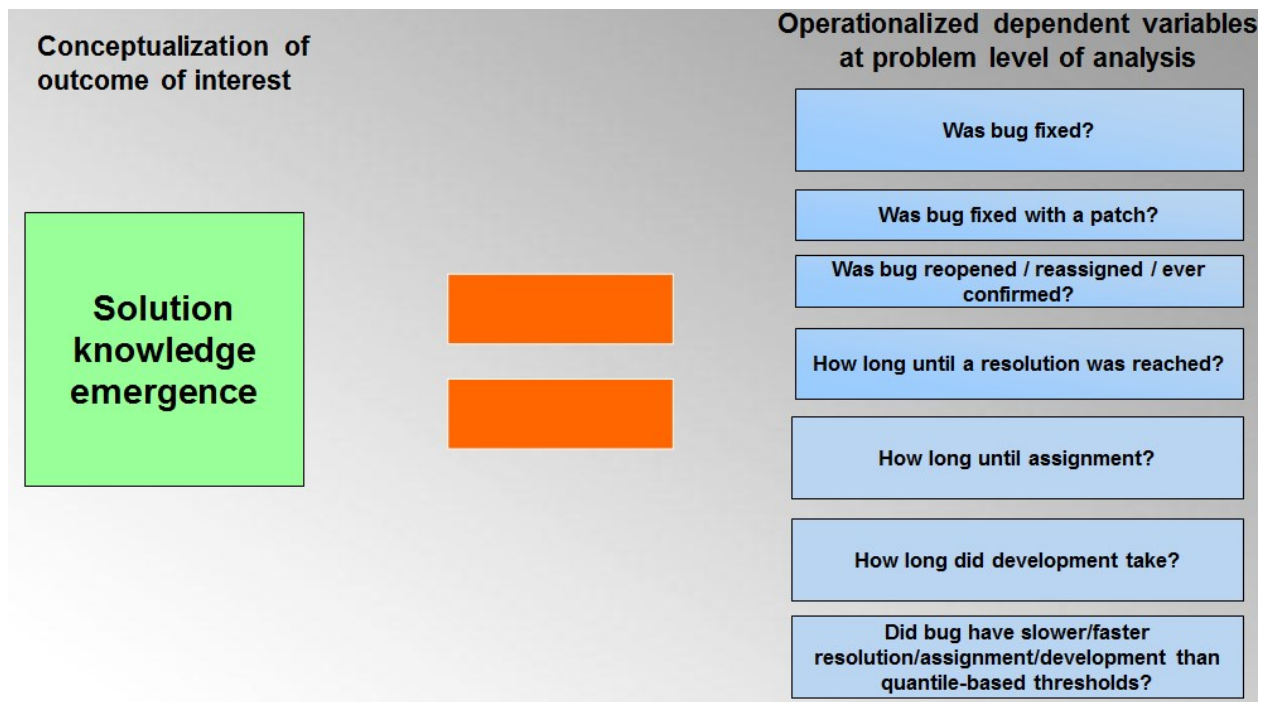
Conceptualization of outcome of interest

Solution knowledge emergence

Operationalized dependent variables at problem level of analysis

Was bug fixed?

Was bug fixed with a patch?

Was bug reopened / reassigned / ever confirmed?

How long until a resolution was reached?

How long until assignment?

How long did development take?

Did bug have slower/faster resolution/assignment/development than quantile-based thresholds?